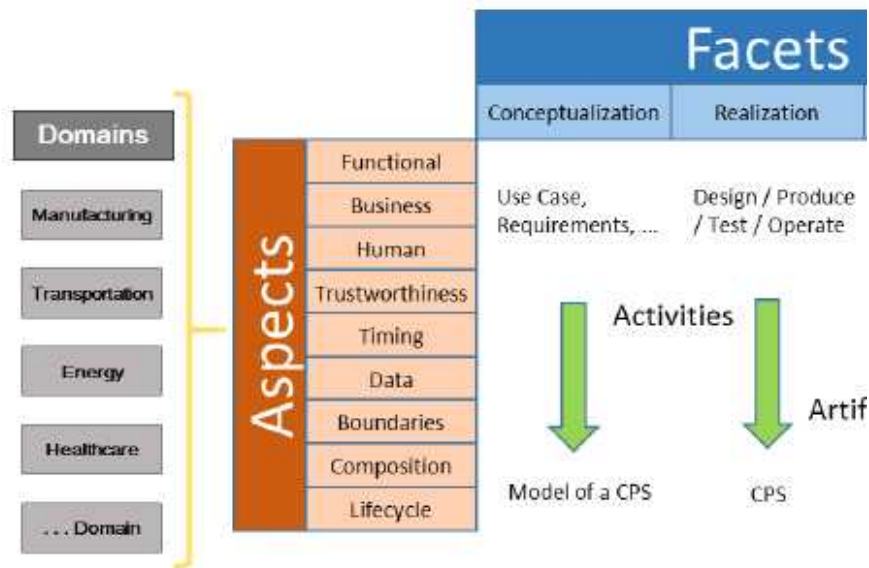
Facets

Conceptualization

Realization

Domains

Manufacturing

Transportation

Energy

Healthcare

. . . Domain

Aspects

Functional

Business

Human

Trustworthiness

Timing

Data

Boundaries

Composition

Lifecycle

Use Case, Requirements, ...

Design / Produce / Test / Operate

Activities

Artif

Model of a CPS

CPS